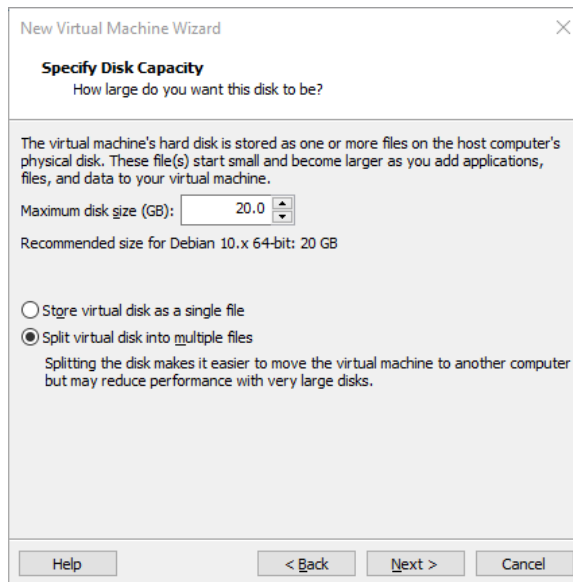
New Virtual Machine Wizard

Specify Disk Capacity
How large do you want this disk to be?

The virtual machine's hard disk is stored as one or more files on the host computer's physical disk. These file(s) start small and become larger as you add applications, files, and data to your virtual machine.

Maximum disk size (GB): 20.0

Recommended size for Debian 10.x 64-bit: 20 GB

Store virtual disk as a single file

Split virtual disk into multiple files

Splitting the disk makes it easier to move the virtual machine to another computer but may reduce performance with very large disks.

Help | < Back | Next > | Cancel